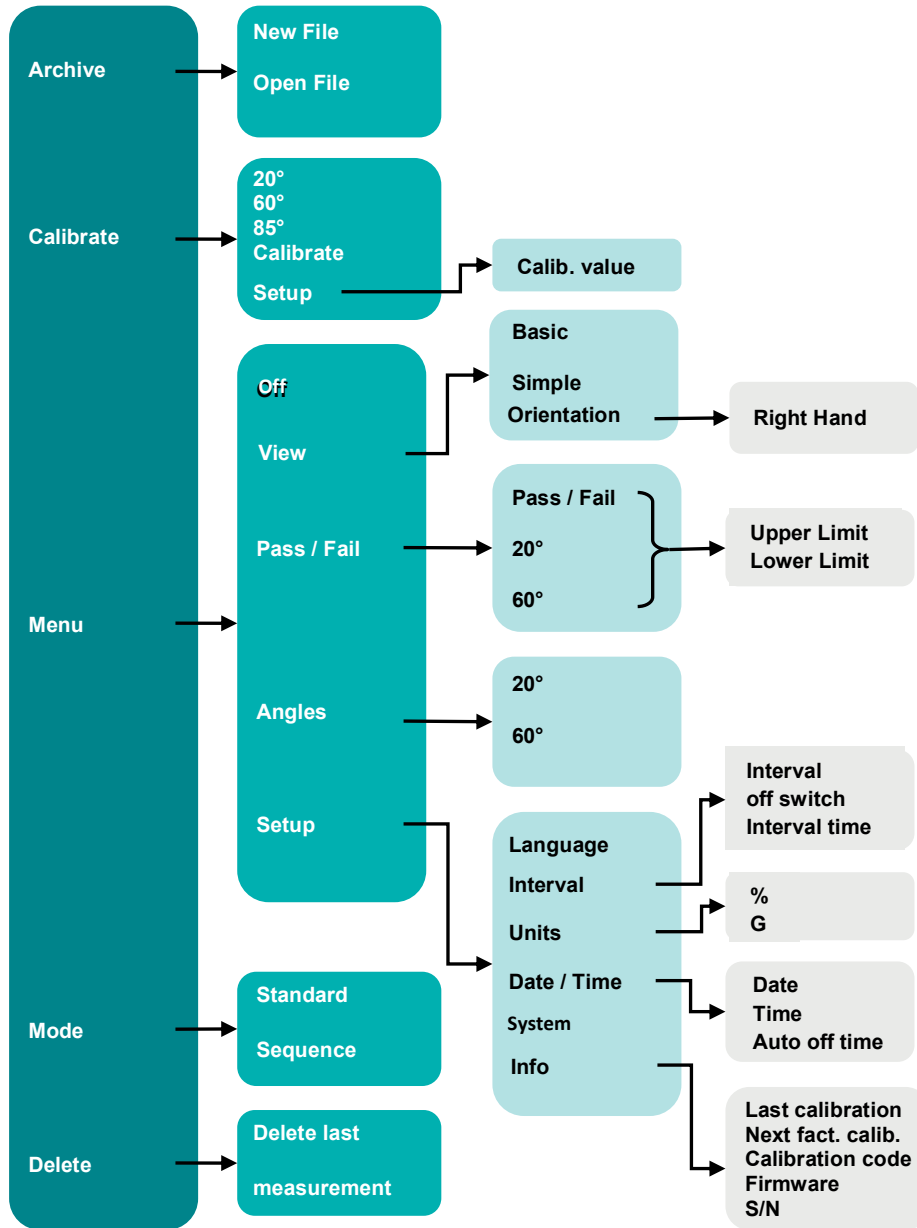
Archive

New File
Open File

Calibrate

20°
60°
85°
Calibrate
Setup

Calib. value

Menu

Off
View
Pass / Fail
Angles
Setup

Basic
Simple
Orientation

Right Hand

Pass / Fail
20°
60°

Upper Limit
Lower Limit

20°
60°

Language
Interval
Units
Date / Time
System
Info

Interval
off switch
Interval time

%
G

Date
Time
Auto off time

Last calibration
Next fact. calib.
Calibration code
Firmware
S/N

Mode

Standard
Sequence

Delete

Delete last
measurement